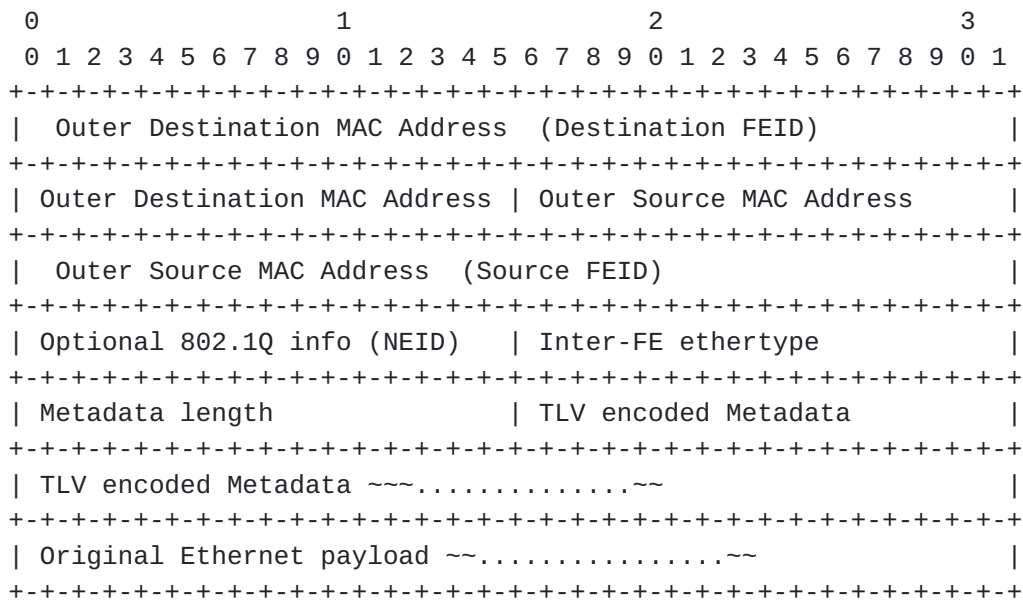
```
 0                   1                   2                   3
 0 1 2 3 4 5 6 7 8 9 0 1 2 3 4 5 6 7 8 9 0 1 2 3 4 5 6 7 8 9 0 1
+-+-+-+-+-+-+-+-+-+-+-+-+-+-+-+-+-+-+-+-+-+-+-+-+-+-+-+-+-+-+-+-+
|  Outer Destination MAC Address  (Destination FEID)            |
+-+-+-+-+-+-+-+-+-+-+-+-+-+-+-+-+-+-+-+-+-+-+-+-+-+-+-+-+-+-+-+-+
| Outer Destination MAC Address | Outer Source MAC Address      |
+-+-+-+-+-+-+-+-+-+-+-+-+-+-+-+-+-+-+-+-+-+-+-+-+-+-+-+-+-+-+-+-+
|  Outer Source MAC Address  (Source FEID)                      |
+-+-+-+-+-+-+-+-+-+-+-+-+-+-+-+-+-+-+-+-+-+-+-+-+-+-+-+-+-+-+-+-+
| Optional 802.1Q info (NEID)   | Inter-FE ethertype            |
+-+-+-+-+-+-+-+-+-+-+-+-+-+-+-+-+-+-+-+-+-+-+-+-+-+-+-+-+-+-+-+-+
| Metadata length               | TLV encoded Metadata          |
+-+-+-+-+-+-+-+-+-+-+-+-+-+-+-+-+-+-+-+-+-+-+-+-+-+-+-+-+-+-+-+-+
| TLV encoded Metadata ~~~.............~~                       |
+-+-+-+-+-+-+-+-+-+-+-+-+-+-+-+-+-+-+-+-+-+-+-+-+-+-+-+-+-+-+-+-+
| Original Ethernet payload ~~................~~                |
+-+-+-+-+-+-+-+-+-+-+-+-+-+-+-+-+-+-+-+-+-+-+-+-+-+-+-+-+-+-+-+-+
```